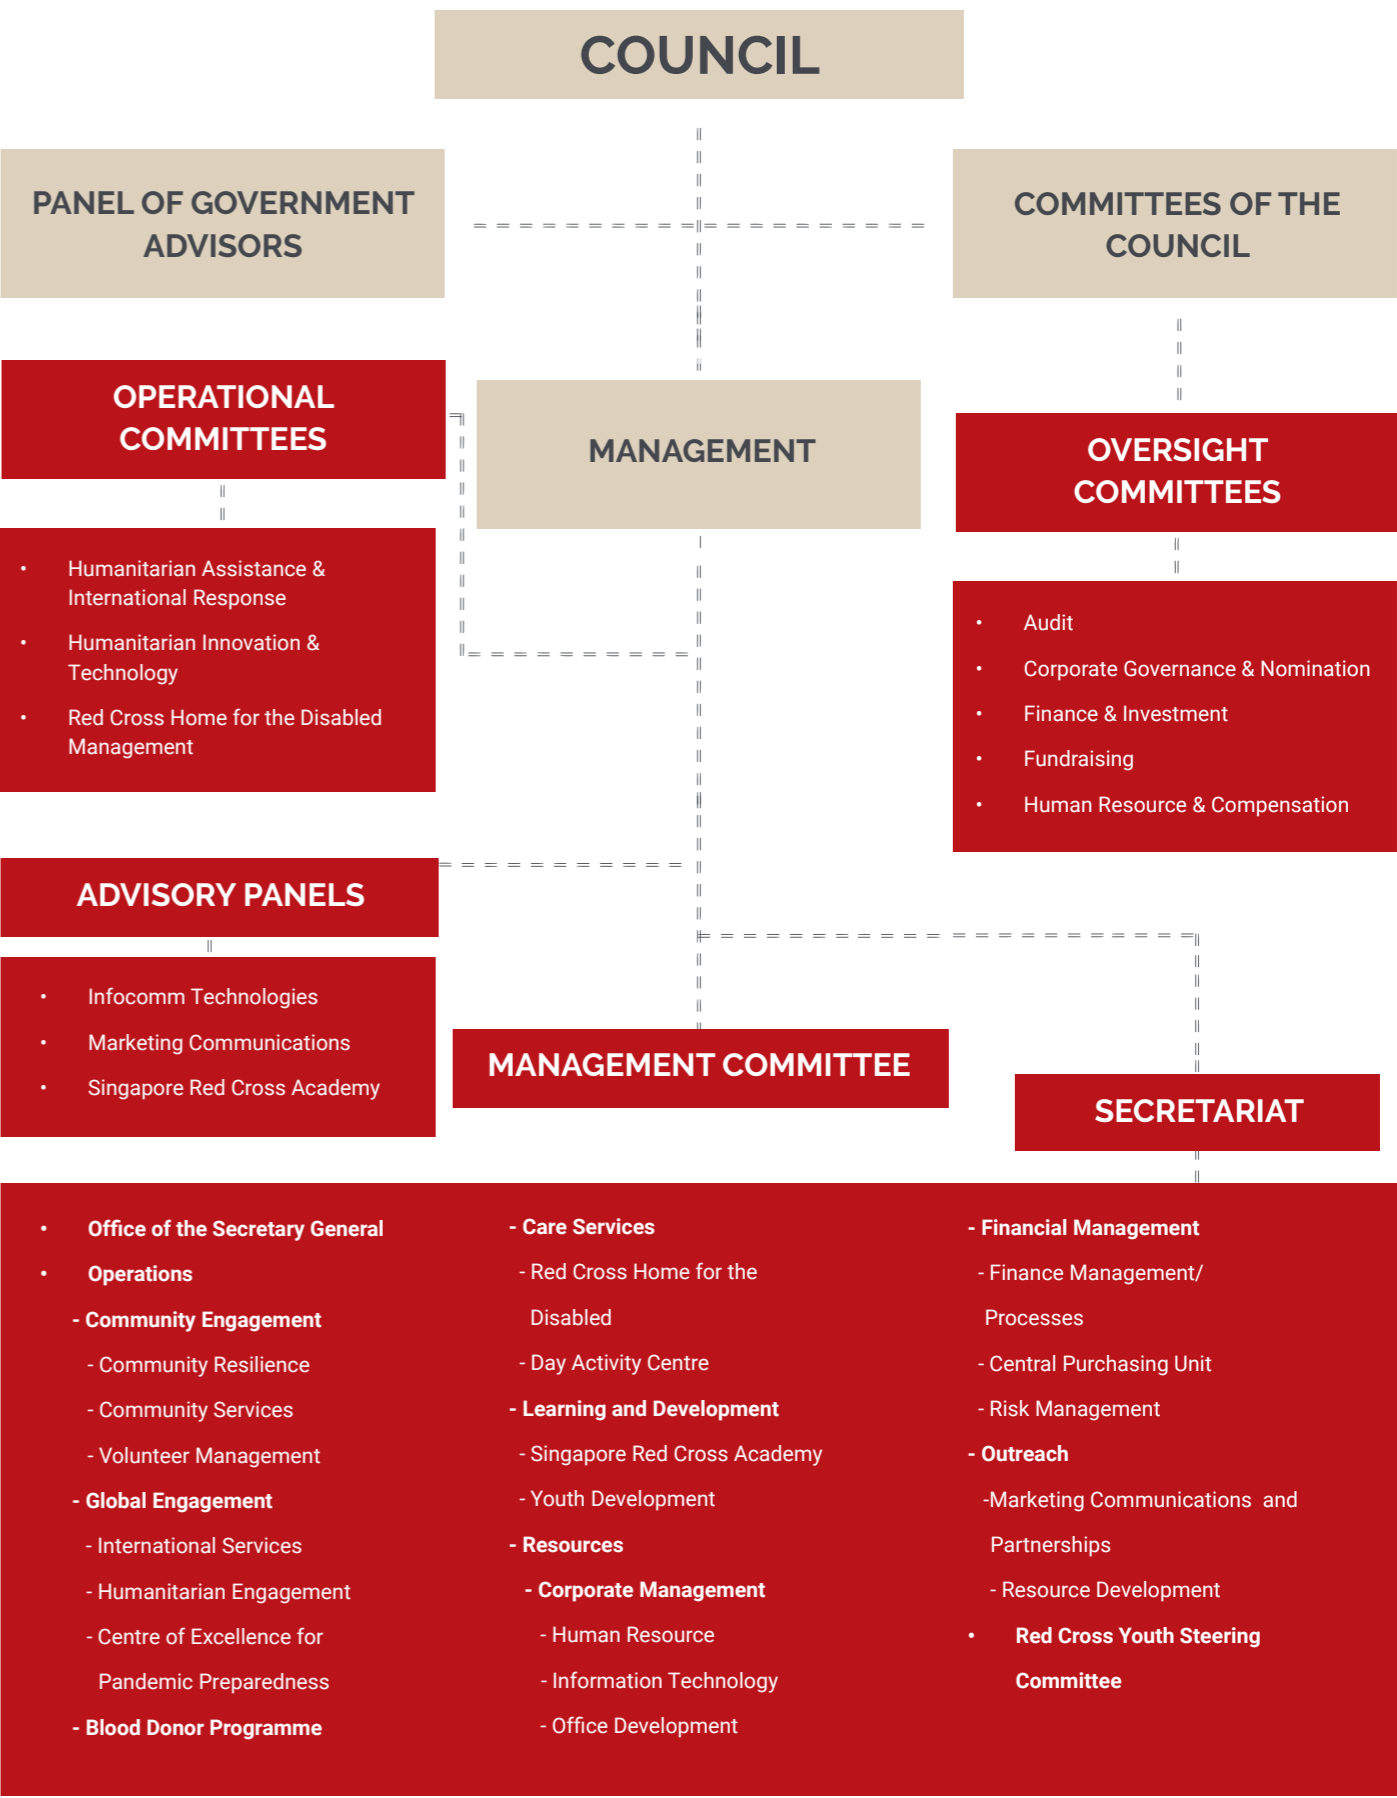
COUNCIL

PANEL OF GOVERNMENT ADVISORS

COMMITTEES OF THE COUNCIL

OPERATIONAL COMMITTEES

- Humanitarian Assistance & International Response
- Humanitarian Innovation & Technology
- Red Cross Home for the Disabled Management

MANAGEMENT

OVERSIGHT COMMITTEES

- Audit
- Corporate Governance & Nomination
- Finance & Investment
- Fundraising
- Human Resource & Compensation

ADVISORY PANELS

- Infocomm Technologies
- Marketing Communications
- Singapore Red Cross Academy

MANAGEMENT COMMITTEE

SECRETARIAT

- Office of the Secretary General
- Operations

- Community Engagement
- Community Resilience
- Community Services
- Volunteer Management
- Global Engagement
- International Services
- Humanitarian Engagement
- Centre of Excellence for Pandemic Preparedness
- Blood Donor Programme

- Care Services
- Red Cross Home for the Disabled
- Day Activity Centre
- Learning and Development
- Singapore Red Cross Academy
- Youth Development
- Resources
- Corporate Management
- Human Resource
- Information Technology
- Office Development

- Financial Management
- Finance Management/ Processes
- Central Purchasing Unit
- Risk Management
- Outreach
-Marketing Communications and Partnerships
- Resource Development

- Red Cross Youth Steering Committee